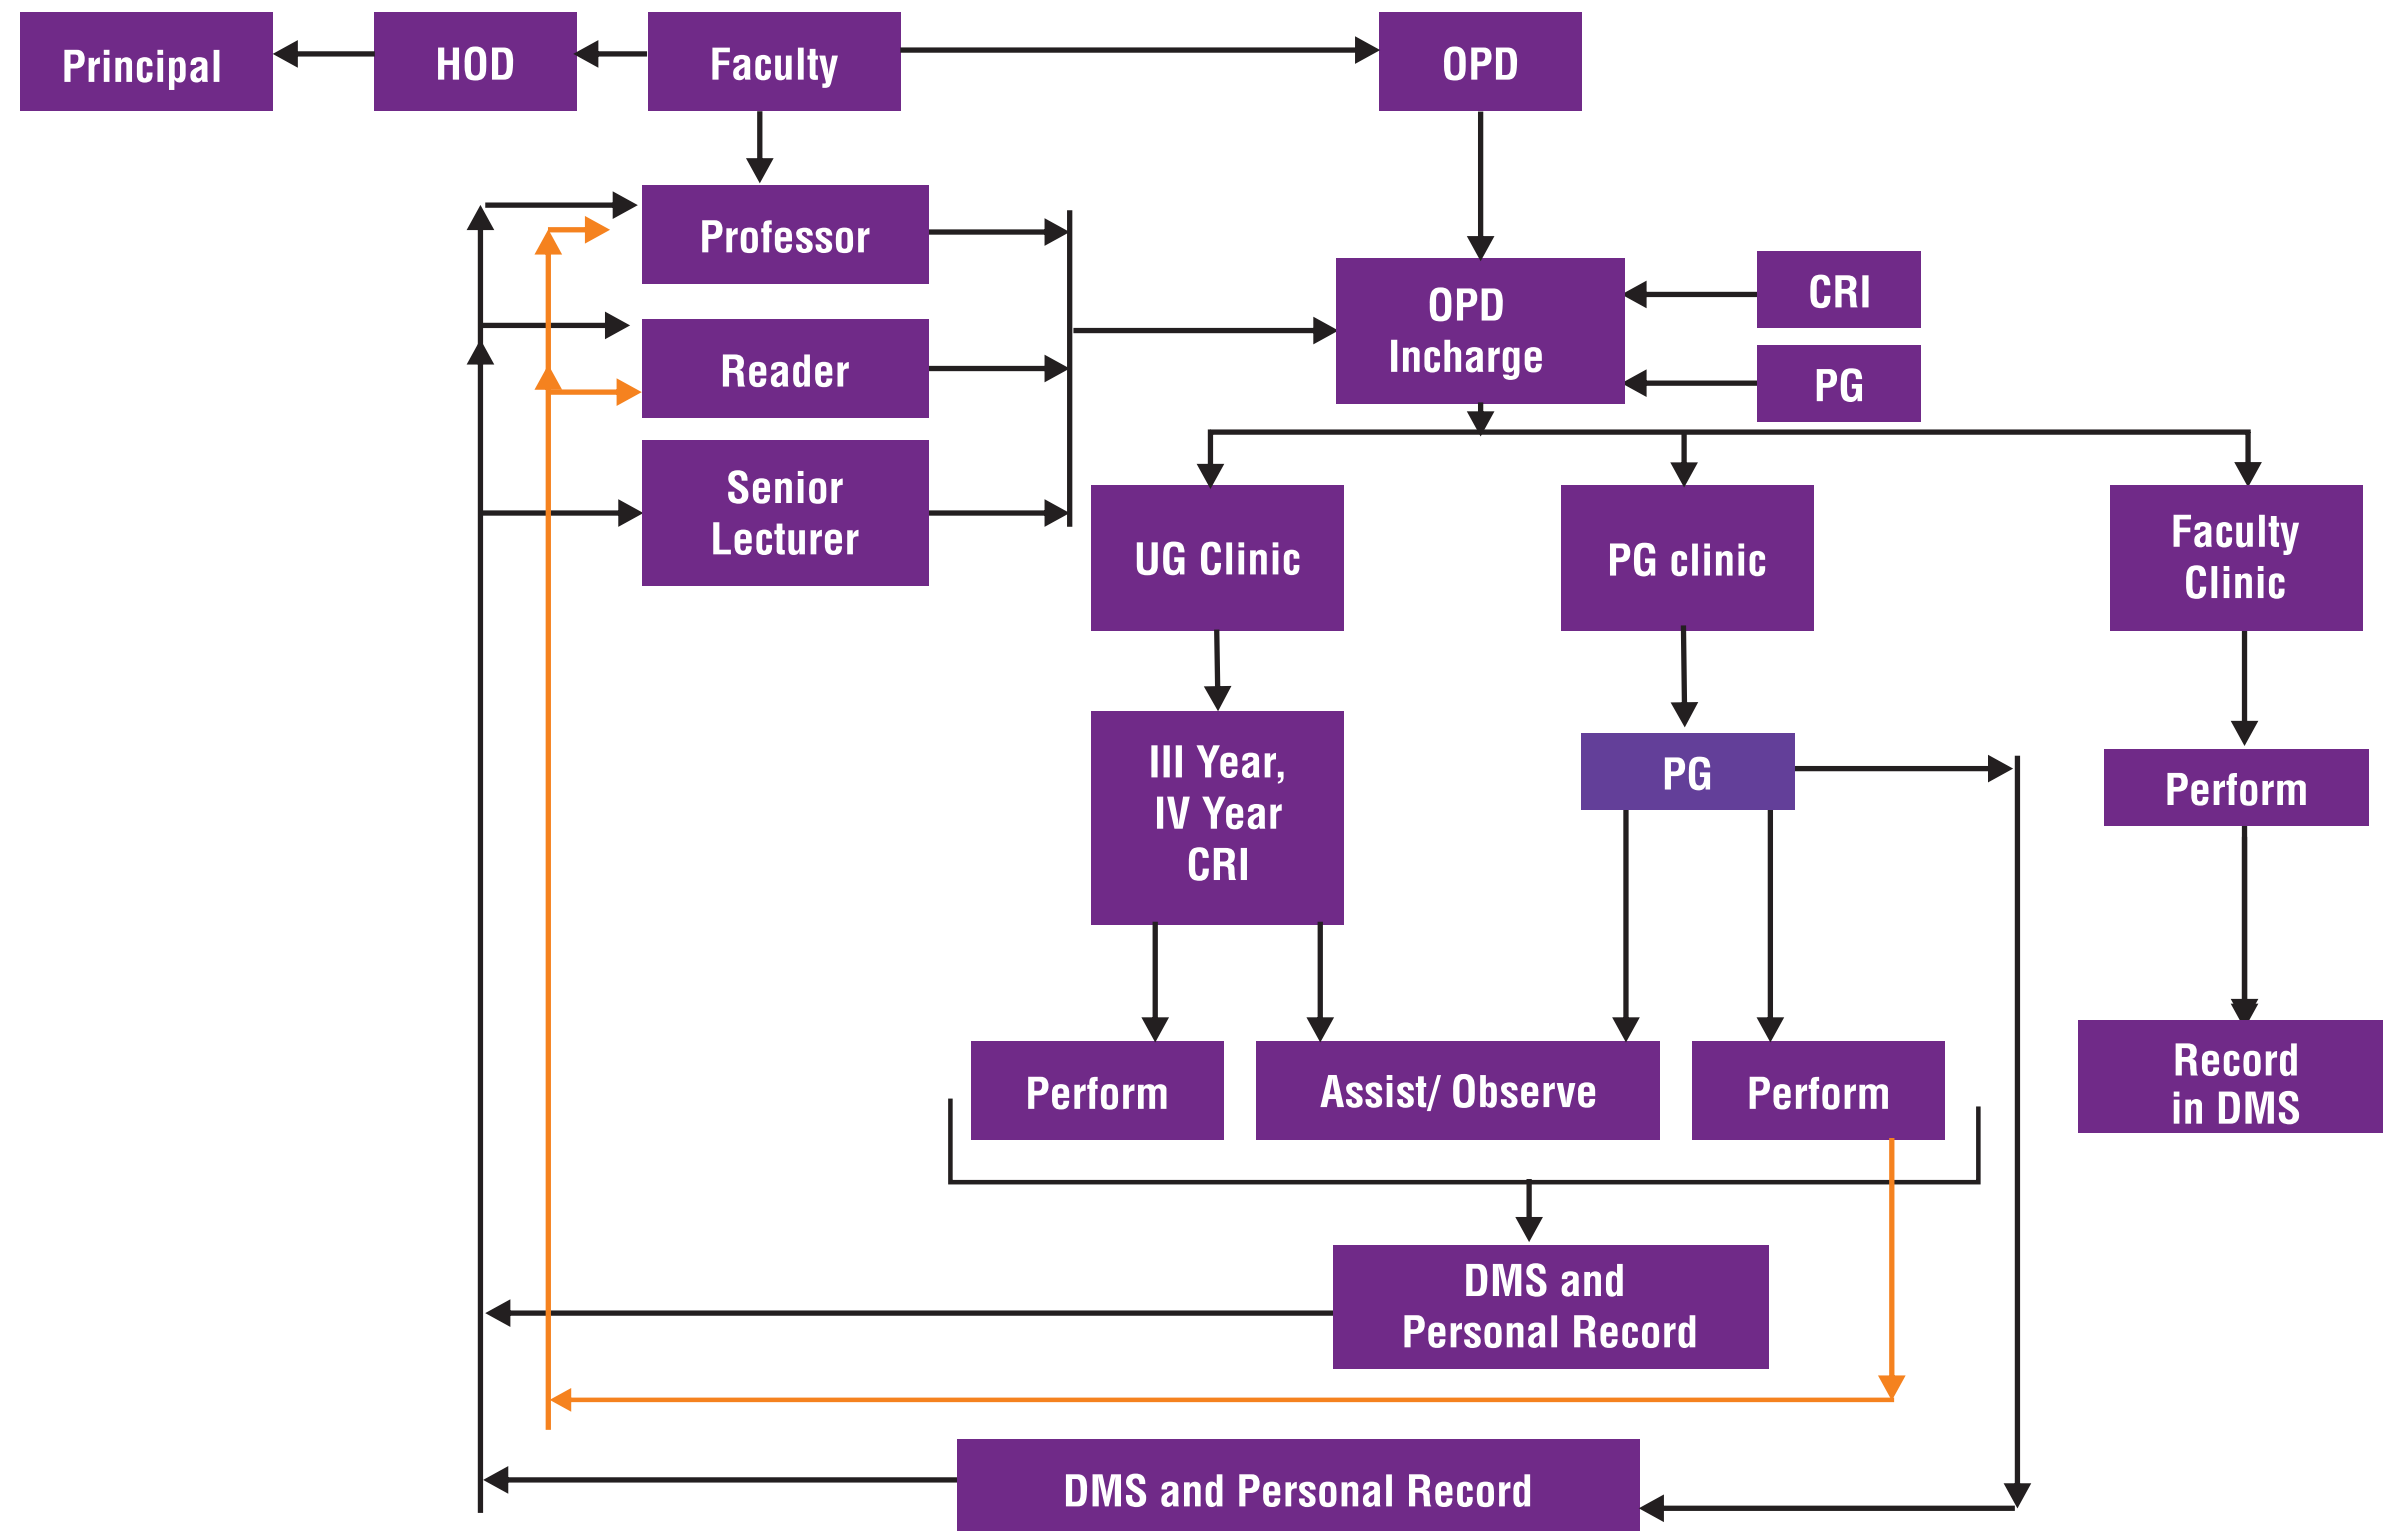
Principal

HOD

Faculty

OPD

Professor

Reader

Senior Lecturer

OPD Incharge

CRI

PG

UG Clinic

PG clinic

Faculty Clinic

III Year, IV Year CRI

PG

Perform

Perform

Assist/ Observe

Perform

Record in DMS

DMS and Personal Record

DMS and Personal Record